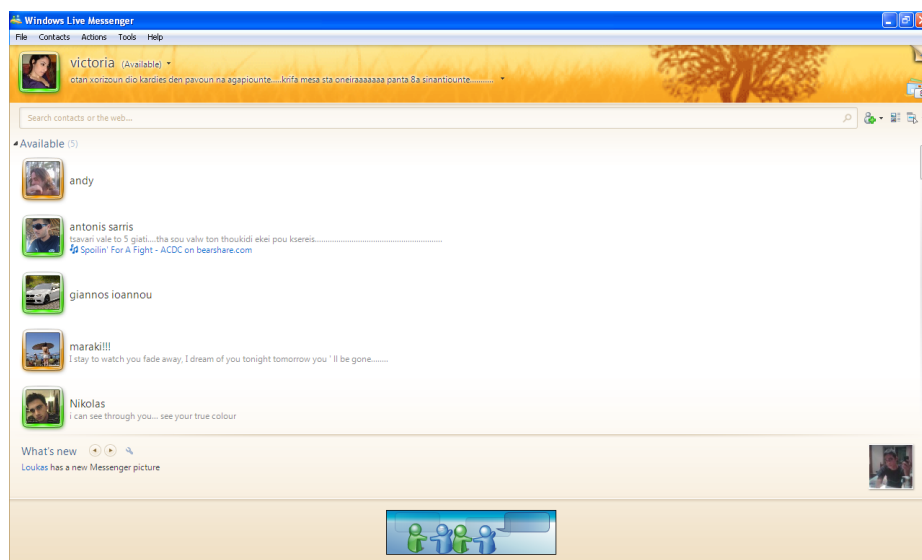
Windows Live Messenger

File Contacts Actions Tools Help

victoria (Available)
otan xorizoun dio kardies den pavoun na agapiounte.....krifa mesa sta oneiraaaaaaa panta 8a sinantiounte...........

Search contacts or the web...

Available (5)

andy

antonis sarris
tsavari vale to 5 giati....tha sou valw ton thoukidi ekei pou ksereis.............................................................
Spoilin' For A Fight - ACDC on bearshare.com

giannos ioannou

maraki!!!
I stay to watch you fade away, I dream of you tonight tomorrow you ' ll be gone........

Nikolas
i can see through you... see your true colour

What's new

Loukas has a new Messenger picture